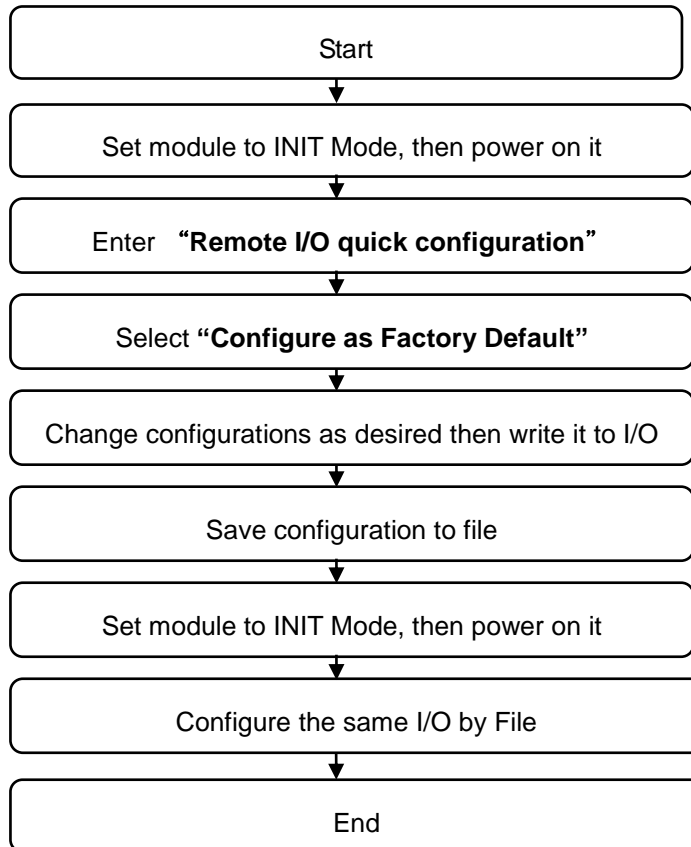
Start

Set module to INIT Mode, then power on it

Enter “Remote I/O quick configuration”

Select “Configure as Factory Default”

Change configurations as desired then write it to I/O

Save configuration to file

Set module to INIT Mode, then power on it

Configure the same I/O by File

End